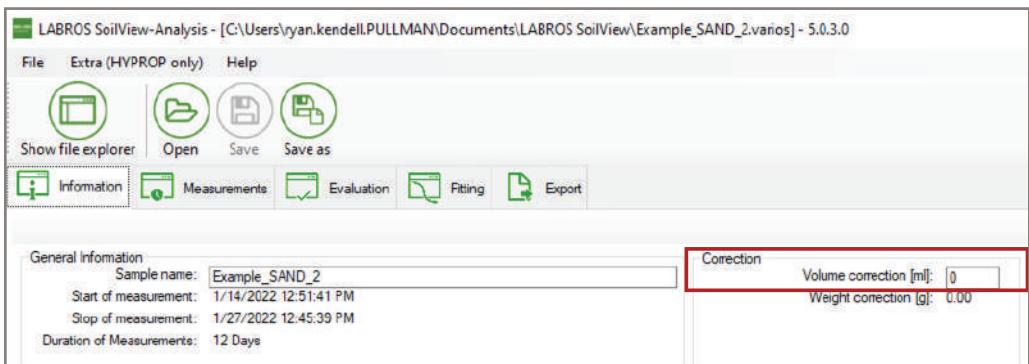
LABROS SoilView-Analysis - [C:\Users\ryan.kendell.PULLMAN\Documents\LABROS SoilView\Example_SAND_2.varios] - 5.0.3.0

File Extra (HYPROP only) Help

Show file explorer Open Save Save as

Information Measurements Evaluation Fitting Export

General Information

Sample name: Example_SAND_2

Start of measurement: 1/14/2022 12:51:41 PM

Stop of measurement: 1/27/2022 12:45:39 PM

Duration of Measurements: 12 Days

Correction

Volume correction [ml]: 0

Weight correction [g]: 0.00